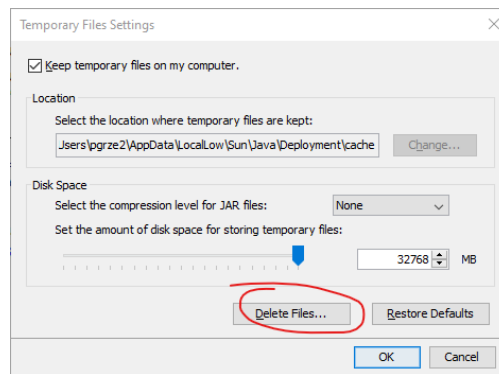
Temporary Files Settings

Keep temporary files on my computer.

Location

Select the location where temporary files are kept:

Jsers\pgrze2\AppData\LocalLow\Sun\Java\Deployment\cache

Change...

Disk Space

Select the compression level for JAR files:

None

Set the amount of disk space for storing temporary files:

32768

MB

Delete Files...

Restore Defaults

OK

Cancel